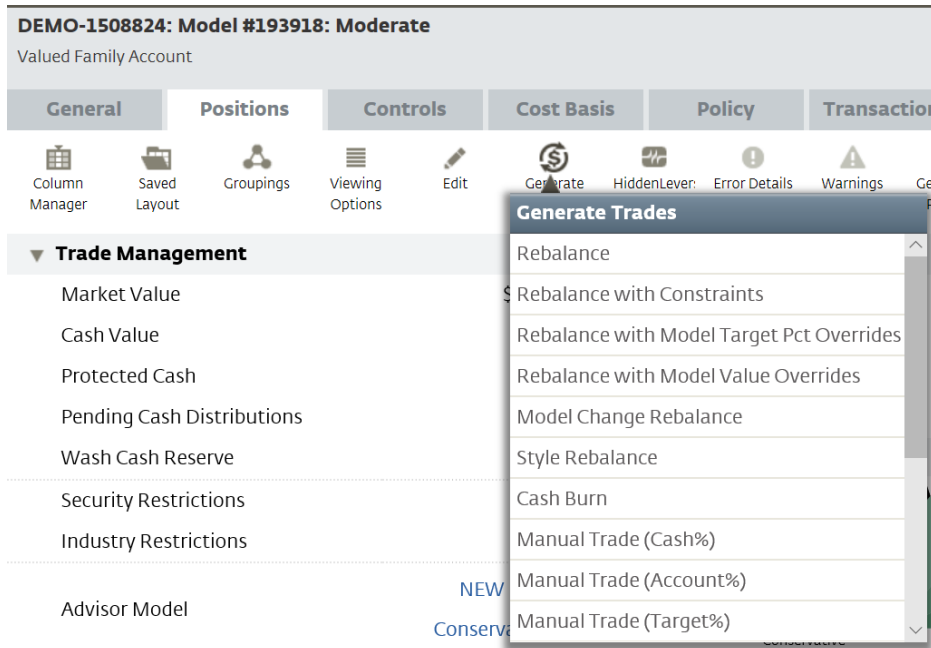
DEMO-1508824: Model #193918: Moderate
Valued Family Account

General | Positions | Controls | Cost Basis | Policy | Transactio

Column Manager
Saved Layout
Groupings
Viewing Options
Edit
Generate
HiddenLevers
Error Details
Warnings
Ge

▼ Trade Management
Market Value
Cash Value
Protected Cash
Pending Cash Distributions
Wash Cash Reserve
Security Restrictions
Industry Restrictions
Advisor Model

$
NEW
Conserva

Generate Trades
Rebalance
Rebalance with Constraints
Rebalance with Model Target Pct Overrides
Rebalance with Model Value Overrides
Model Change Rebalance
Style Rebalance
Cash Burn
Manual Trade (Cash%)
Manual Trade (Account%)
Manual Trade (Target%)